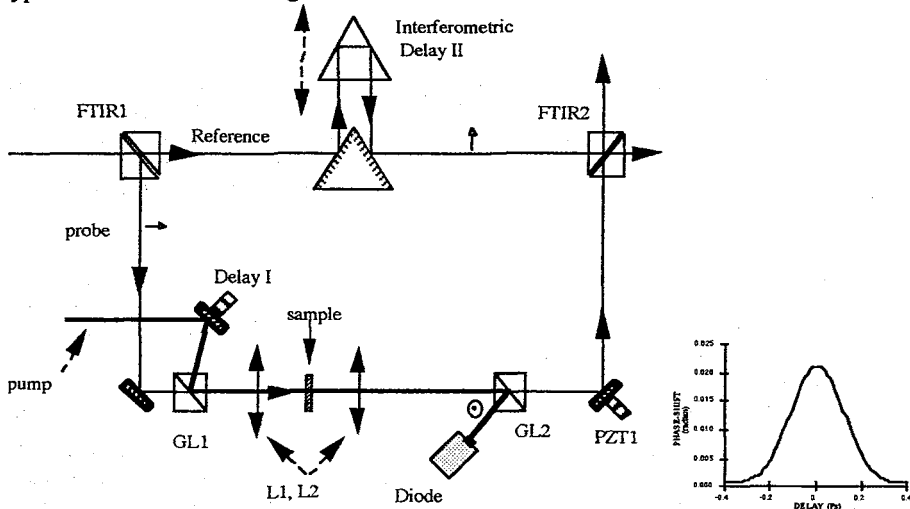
Interferometric Delay II

FTIR1

Reference

FTIR2

probe

Delay I

sample

pump

GL1

GL2

PZT1

L1, L2

Diode

PHASE-SHIFT (Radian)

0.025
0.020
0.015
0.010
0.005
0.000

-0.4 -0.2 0 0.2 0.4

DELAY (Ps)